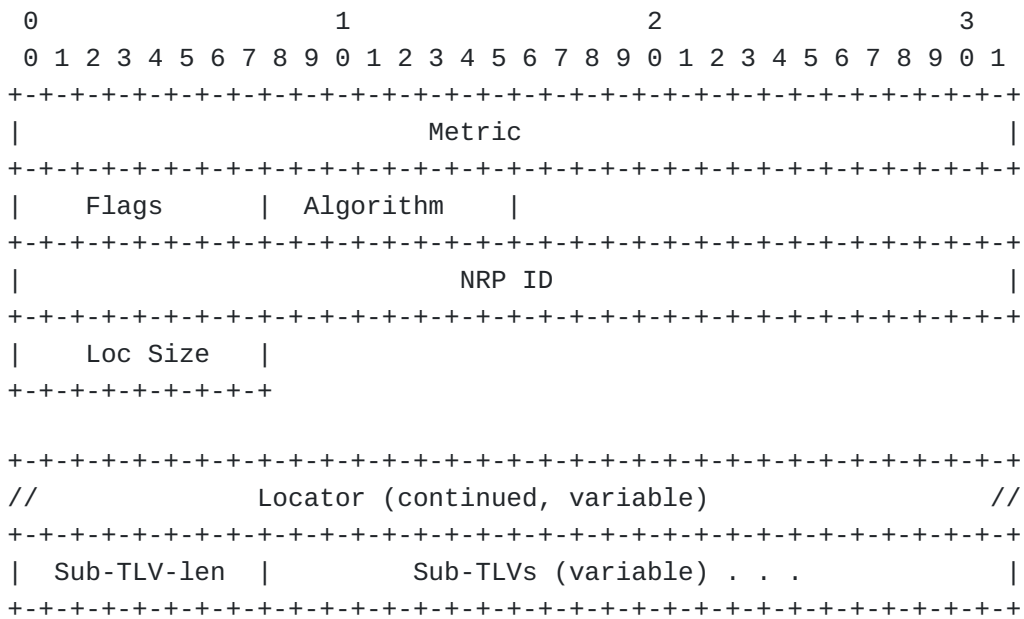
0                   1                   2                   3
 0 1 2 3 4 5 6 7 8 9 0 1 2 3 4 5 6 7 8 9 0 1 2 3 4 5 6 7 8 9 0 1
+-+-+-+-+-+-+-+-+-+-+-+-+-+-+-+-+-+-+-+-+-+-+-+-+-+-+-+-+-+-+-+-+
|                          Metric                               |
+-+-+-+-+-+-+-+-+-+-+-+-+-+-+-+-+-+-+-+-+-+-+-+-+-+-+-+-+-+-+-+-+
|    Flags      |  Algorithm    |
+-+-+-+-+-+-+-+-+-+-+-+-+-+-+-+-+-+-+-+-+-+-+-+-+-+-+-+-+-+-+-+-+
|                              NRP ID                           |
+-+-+-+-+-+-+-+-+-+-+-+-+-+-+-+-+-+-+-+-+-+-+-+-+-+-+-+-+-+-+-+-+
|    Loc Size   |
+-+-+-+-+-+-+-+-+

+-+-+-+-+-+-+-+-+-+-+-+-+-+-+-+-+-+-+-+-+-+-+-+-+-+-+-+-+-+-+-+-+
//              Locator (continued, variable)                  //
+-+-+-+-+-+-+-+-+-+-+-+-+-+-+-+-+-+-+-+-+-+-+-+-+-+-+-+-+-+-+-+-+
|  Sub-TLV-len  |         Sub-TLVs (variable) . . .             |
+-+-+-+-+-+-+-+-+-+-+-+-+-+-+-+-+-+-+-+-+-+-+-+-+-+-+-+-+-+-+-+-+